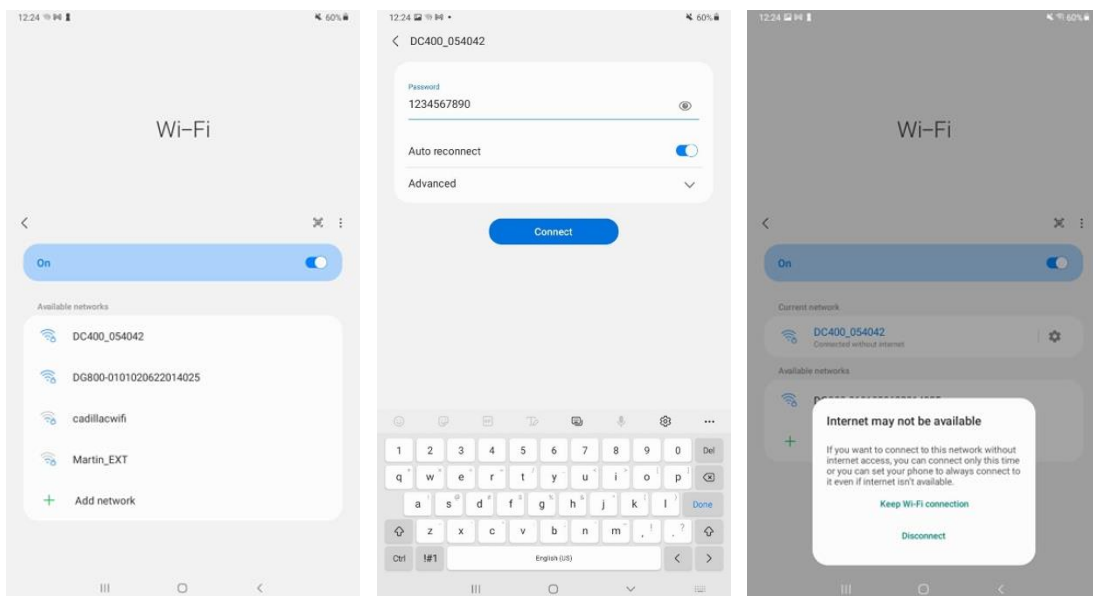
12:24 60%

Wi-Fi

On

Available networks

DC400_054042

DG800-0101020622014025

cadillacwifi

Martin_EXT

Add network

12:24 60%

DC400_054042

Password
1234567890

Auto reconnect

Advanced

Connect

1 2 3 4 5 6 7 8 9 0 Del
q w e r t y u i o p
a s d f g h j k l Done
z x c v b n m , . ?
Ctrl !#1 English (US)

12:24 60%

Wi-Fi

On

Current network

DC400_054042
Connected without internet

Available networks

Internet may not be available

If you want to connect to this network without internet access, you can connect only this time or you can set your phone to always connect to it even if internet isn't available.

Keep Wi-Fi connection

Disconnect